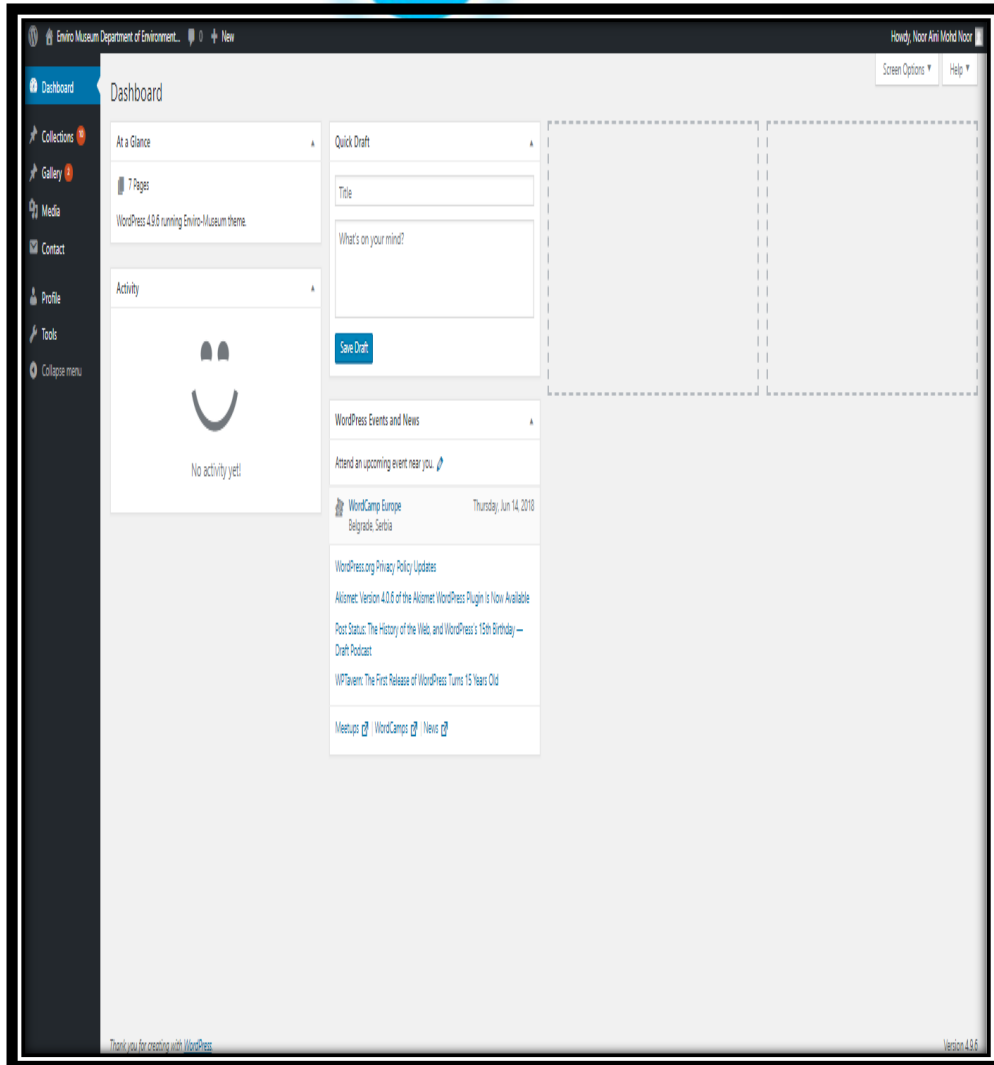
Enviro Museum Department of Environment... 0 + New

Howdy, Noor Aini Mohd Noor

Screen Options ▼ Help ▼

Dashboard

Collections 10

Gallery 4

Media

Contact

Profile

Tools

Collapse menu

Dashboard

At a Glance

7 Pages

WordPress 4.9.6 running Enviro-Museum theme.

Activity

No activity yet!

Quick Draft

Title

What's on your mind?

Save Draft

WordPress Events and News

Attend an upcoming event near you.

WordCamp Europe
Belgrade, Serbia

Thursday, Jun 14, 2018

WordPress.org Privacy Policy Updates

Akismet: Version 4.0.6 of the Akismet WordPress Plugin is Now Available

Post Status: The History of the Web, and WordPress's 15th Birthday — Draft Podcast

WPTavern: The First Release of WordPress Turns 15 Years Old

Meetups | WordCamps | News

Thank you for creating with WordPress.

Version 4.9.6